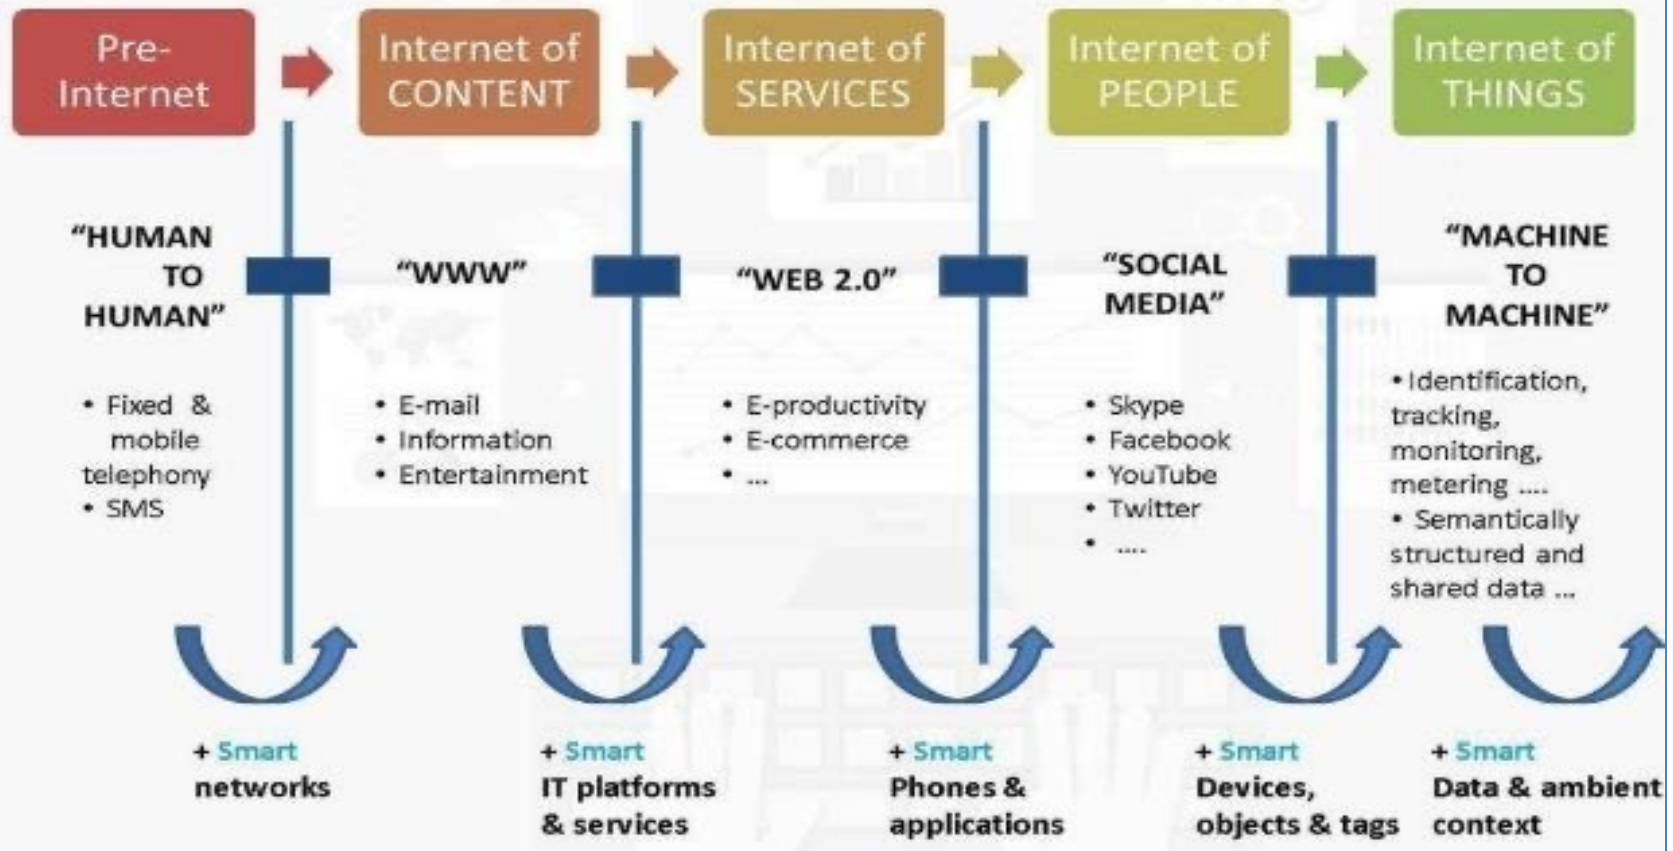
Pre-Internet

Internet of CONTENT

Internet of SERVICES

Internet of PEOPLE

Internet of THINGS

"HUMAN TO HUMAN"

• Fixed & mobile telephony
• SMS

+ Smart networks

"WWW"

• E-mail
• Information
• Entertainment

+ Smart IT platforms & services

"WEB 2.0"

• E-productivity
• E-commerce
• ...

+ Smart Phones & applications

"SOCIAL MEDIA"

• Skype
• Facebook
• YouTube
• Twitter
• ....

+ Smart Devices, objects & tags

"MACHINE TO MACHINE"

• Identification, tracking, monitoring, metering ....
• Semantically structured and shared data ...

+ Smart Data & ambient context